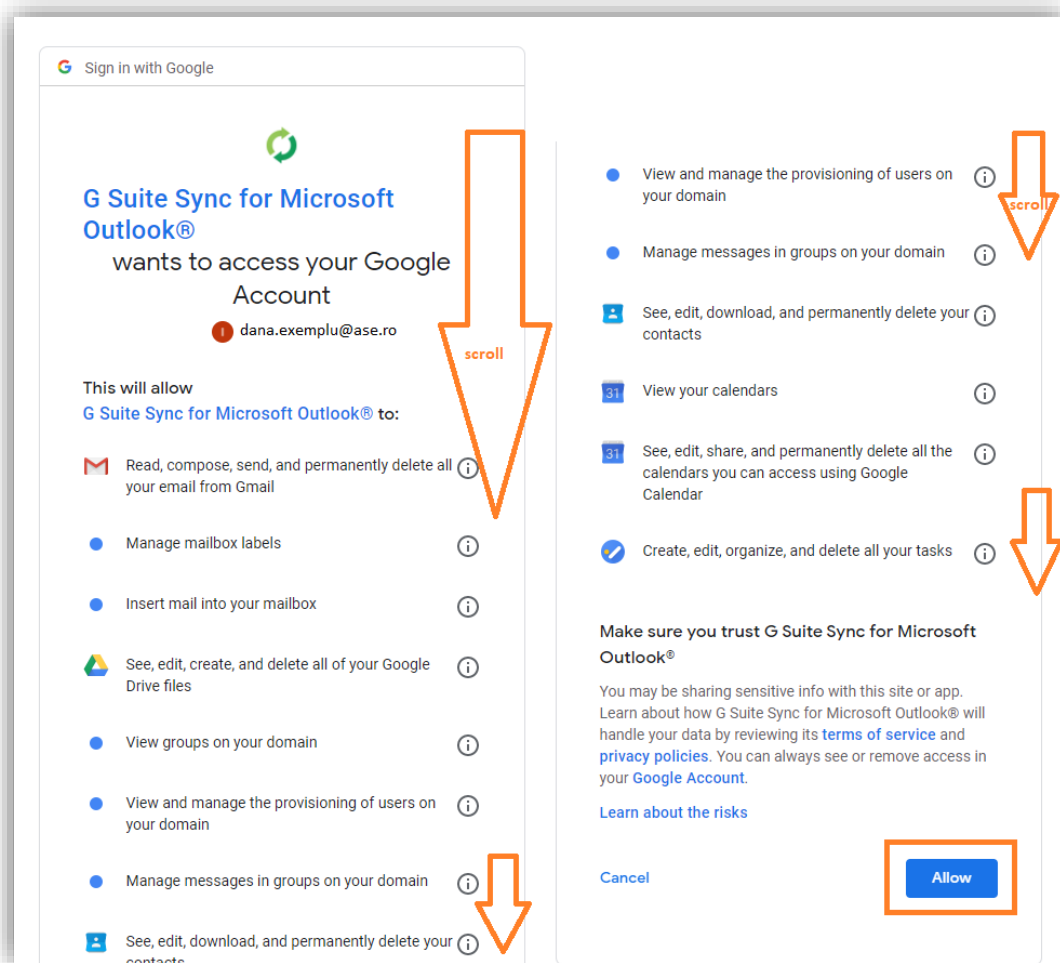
Sign in with Google

G Suite Sync for Microsoft Outlook®

wants to access your Google Account

I dana.exemplu@ase.ro

scroll

This will allow G Suite Sync for Microsoft Outlook® to:

Read, compose, send, and permanently delete all your email from Gmail

Manage mailbox labels

Insert mail into your mailbox

See, edit, create, and delete all of your Google Drive files

View groups on your domain

View and manage the provisioning of users on your domain

Manage messages in groups on your domain

See, edit, download, and permanently delete your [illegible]

View and manage the provisioning of users on your domain

scroll

Manage messages in groups on your domain

See, edit, download, and permanently delete your contacts

31 View your calendars

31 See, edit, share, and permanently delete all the calendars you can access using Google Calendar

Create, edit, organize, and delete all your tasks

Make sure you trust G Suite Sync for Microsoft Outlook®

You may be sharing sensitive info with this site or app. Learn about how G Suite Sync for Microsoft Outlook® will handle your data by reviewing its terms of service and privacy policies. You can always see or remove access in your Google Account.

Learn about the risks

Cancel

Allow